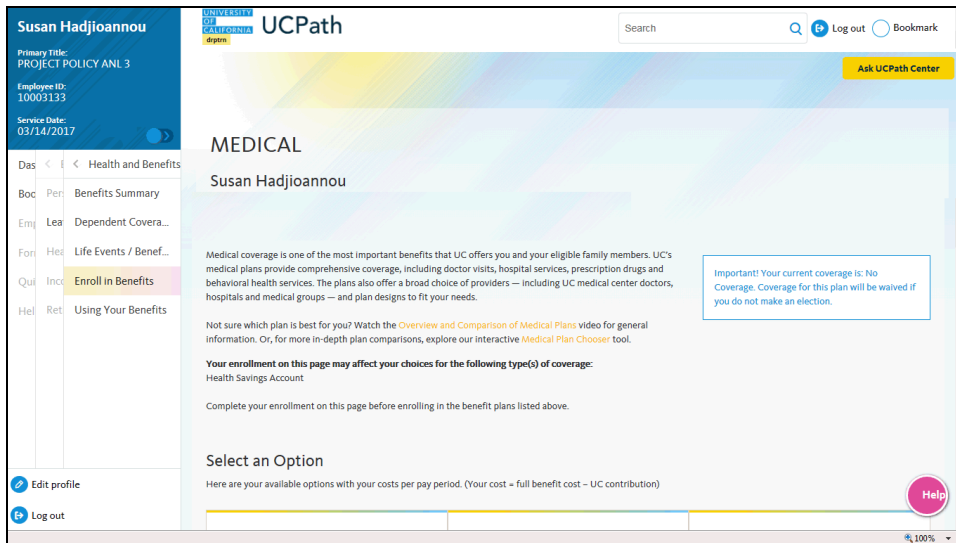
Susan Hadjioannou

Primary Title:
PROJECT POLICY ANL 3

Employee ID:
10003133

Service Date:
03/14/2017

Das
Boo
Emp
For
Qui
Hel

Pers
Lea
Hea
Inco
Ret

Health and Benefits
Benefits Summary
Dependent Covera...
Life Events / Benef...
Enroll in Benefits
Using Your Benefits

Edit profile
Log out

UNIVERSITY OF CALIFORNIA
drptm
UCPath

Search
Log out
Bookmark

Ask UCPath Center

MEDICAL

Susan Hadjioannou

Medical coverage is one of the most important benefits that UC offers you and your eligible family members. UC's medical plans provide comprehensive coverage, including doctor visits, hospital services, prescription drugs and behavioral health services. The plans also offer a broad choice of providers — including UC medical center doctors, hospitals and medical groups — and plan designs to fit your needs.

Important! Your current coverage is: No Coverage. Coverage for this plan will be waived if you do not make an election.

Not sure which plan is best for you? Watch the Overview and Comparison of Medical Plans video for general information. Or, for more in-depth plan comparisons, explore our interactive Medical Plan Chooser tool.

Your enrollment on this page may affect your choices for the following type(s) of coverage:
Health Savings Account

Complete your enrollment on this page before enrolling in the benefit plans listed above.

Select an Option

Here are your available options with your costs per pay period. (Your cost = full benefit cost – UC contribution)

Help

100%